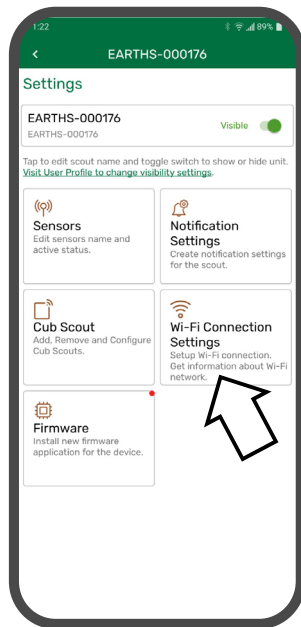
1:22 89%

<

EARTHS-000176

Settings

EARTHS-000176
EARTHS-000176

Visible

Tap to edit scout name and toggle switch to show or hide unit. Visit User Profile to change visibility settings.

Sensors
Edit sensors name and active status.

Notification Settings
Create notification settings for the scout.

Cub Scout
Add, Remove and Configure Cub Scouts.

Wi-Fi Connection Settings
Setup Wi-Fi connection. Get information about Wi-Fi network.

Firmware
Install new firmware application for the device.